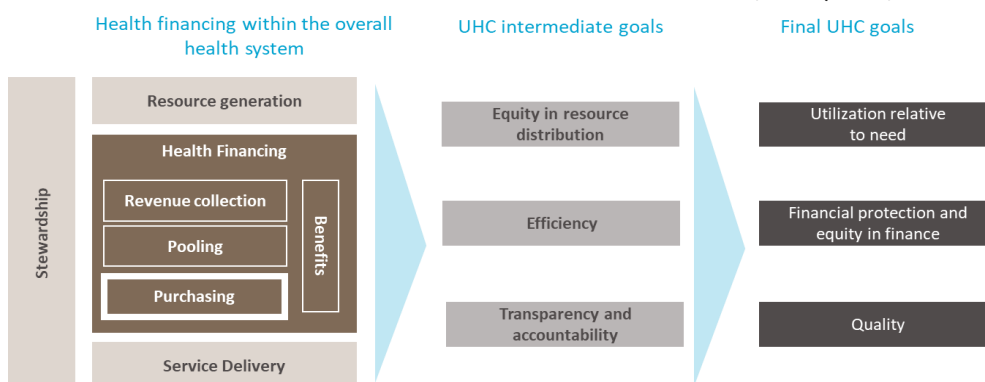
Health financing within the overall health system

UHC intermediate goals

Final UHC goals

Stewardship

Resource generation

Health Financing

Revenue collection

Pooling

Purchasing

Benefits

Service Delivery

Equity in resource distribution

Efficiency

Transparency and accountability

Utilization relative to need

Financial protection and equity in finance

Quality